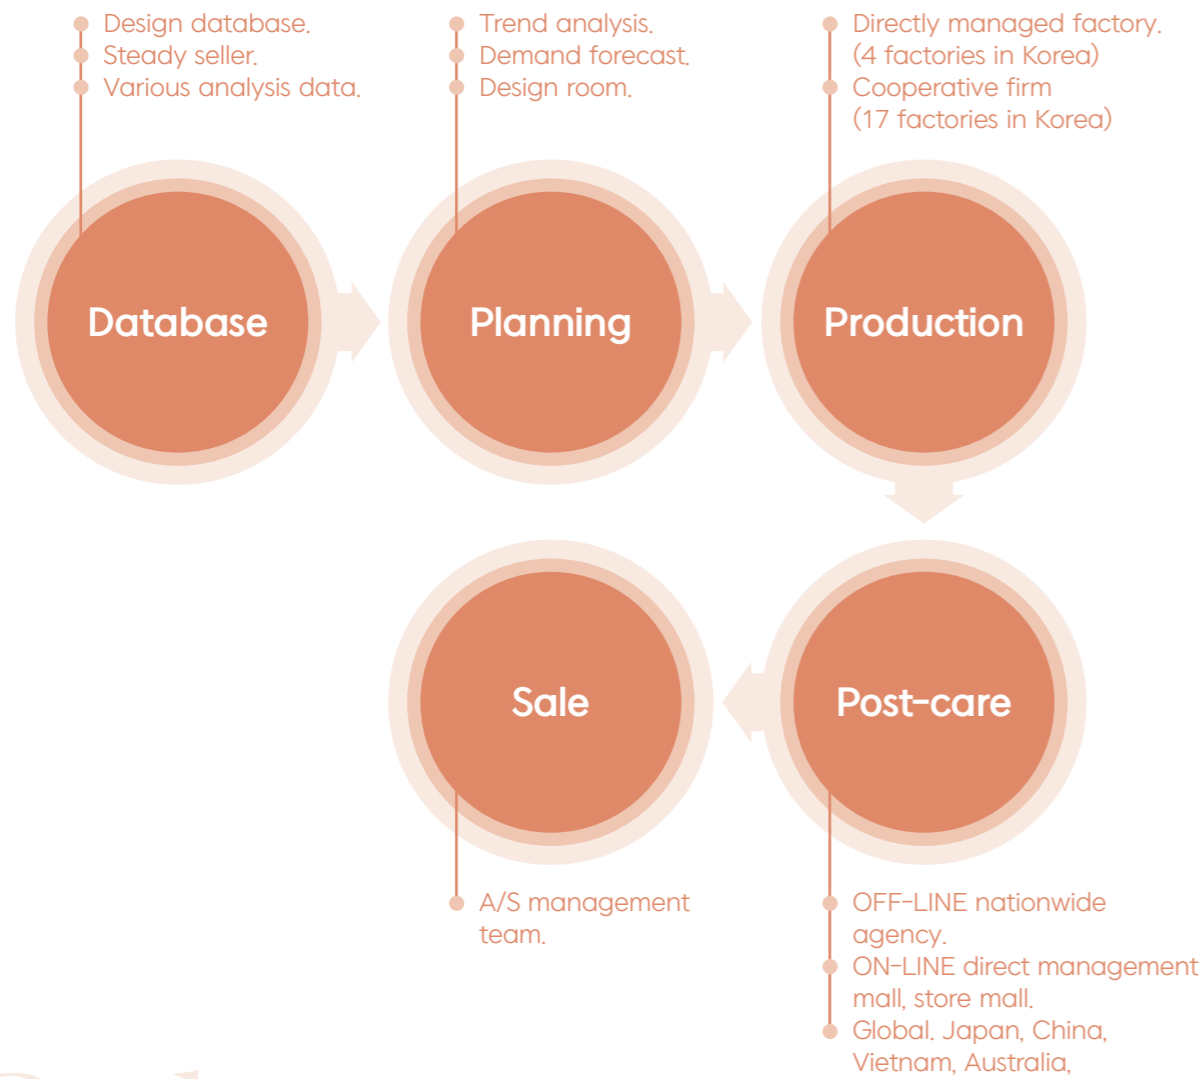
Design database.
Steady seller.
Various analysis data.

Trend analysis.
Demand forecast.
Design room.

Directly managed factory. (4 factories in Korea)
Cooperative firm (17 factories in Korea)

Database

Planning

Production

Sale

Post-care

A/S management team.

OFF-LINE nationwide agency.
ON-LINE direct management mall, store mall.
Global. Japan, China, Vietnam, Australia,